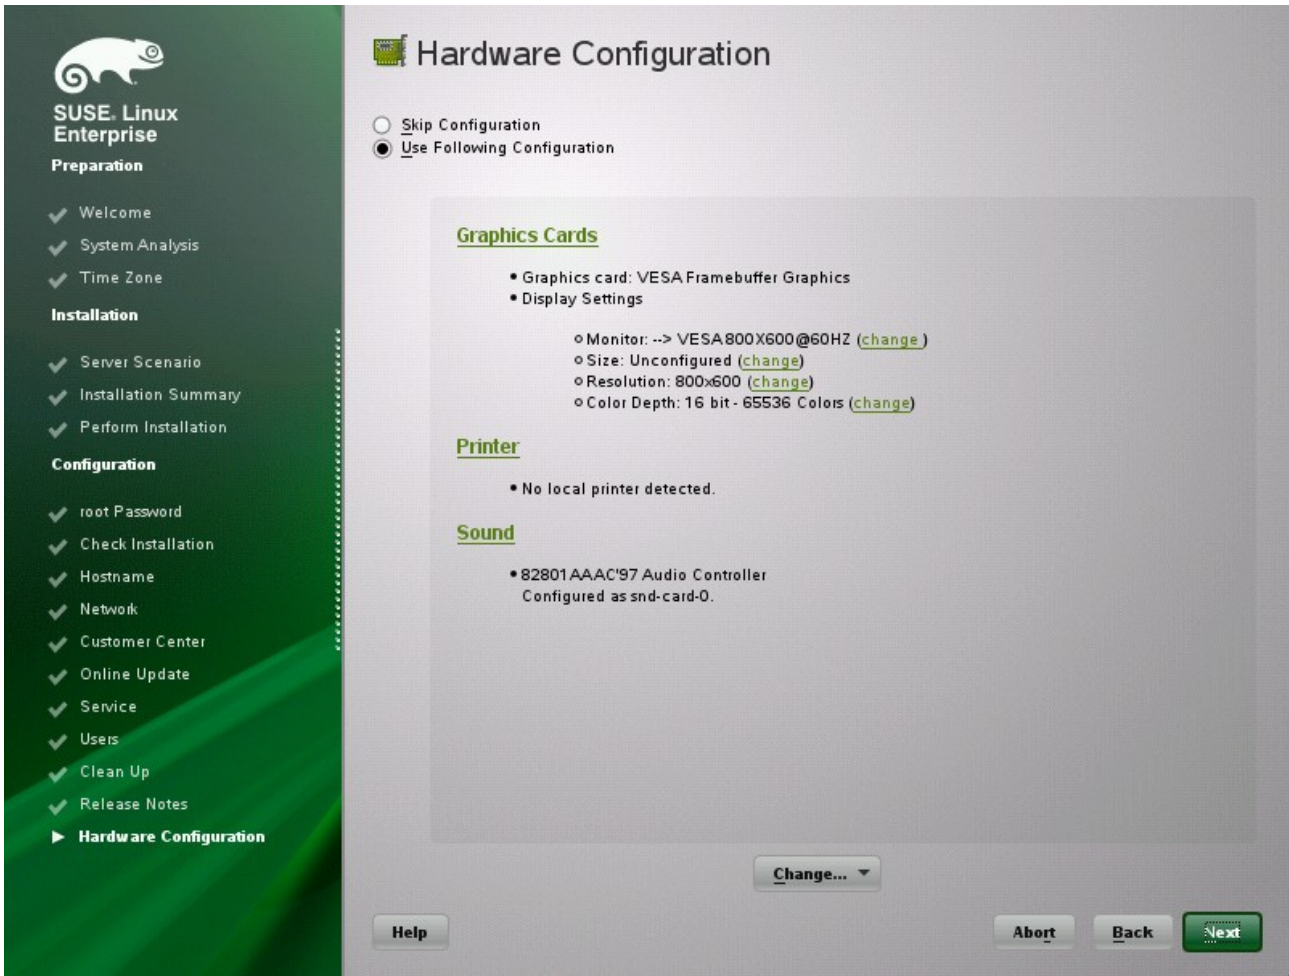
SUSE. Linux Enterprise

Preparation

Welcome
System Analysis
Time Zone

Installation

Server Scenario
Installation Summary
Perform Installation

Configuration

root Password
Check Installation
Hostname
Network
Customer Center
Online Update
Service
Users
Clean Up
Release Notes
Hardware Configuration

Hardware Configuration

Skip Configuration
Use Following Configuration

Graphics Cards

• Graphics card: VESA Framebuffer Graphics
• Display Settings

◦ Monitor: --> VESA 800X600@60HZ (change)
◦ Size: Unconfigured (change)
◦ Resolution: 800x600 (change)
◦ Color Depth: 16 bit - 65536 Colors (change)

Printer

• No local printer detected.

Sound

• 82801AA AC'97 Audio Controller
Configured as snd-card-0.

Change...

Help
Abort
Back
Next